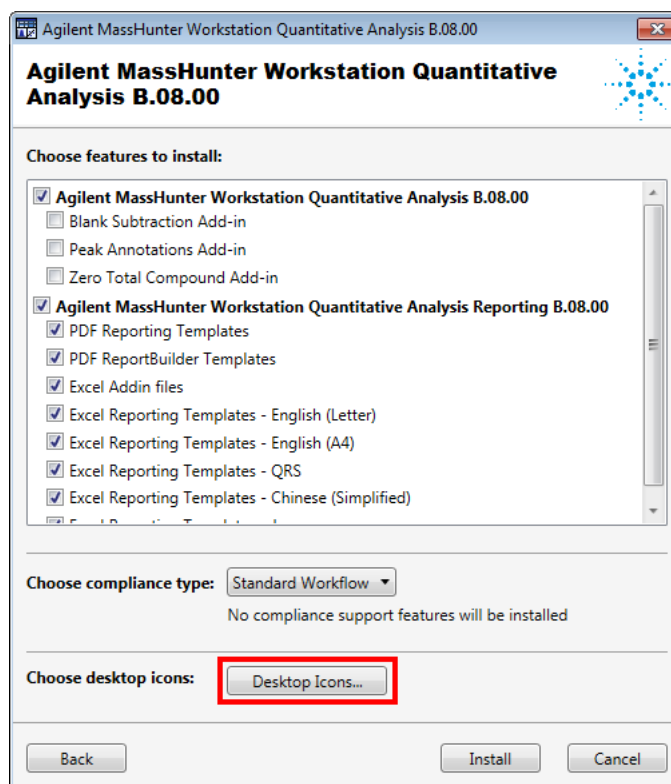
Agilent MassHunter Workstation Quantitative Analysis B.08.00

Agilent MassHunter Workstation Quantitative Analysis B.08.00

Choose features to install:

☑ Agilent MassHunter Workstation Quantitative Analysis B.08.00
☐ Blank Subtraction Add-in
☐ Peak Annotations Add-in
☐ Zero Total Compound Add-in
☑ Agilent MassHunter Workstation Quantitative Analysis Reporting B.08.00
☑ PDF Reporting Templates
☑ PDF ReportBuilder Templates
☑ Excel Addin files
☑ Excel Reporting Templates - English (Letter)
☑ Excel Reporting Templates - English (A4)
☑ Excel Reporting Templates - QRS
☑ Excel Reporting Templates - Chinese (Simplified)
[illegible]

Choose compliance type: Standard Workflow

No compliance support features will be installed

Choose desktop icons: Desktop Icons...

Back Install Cancel